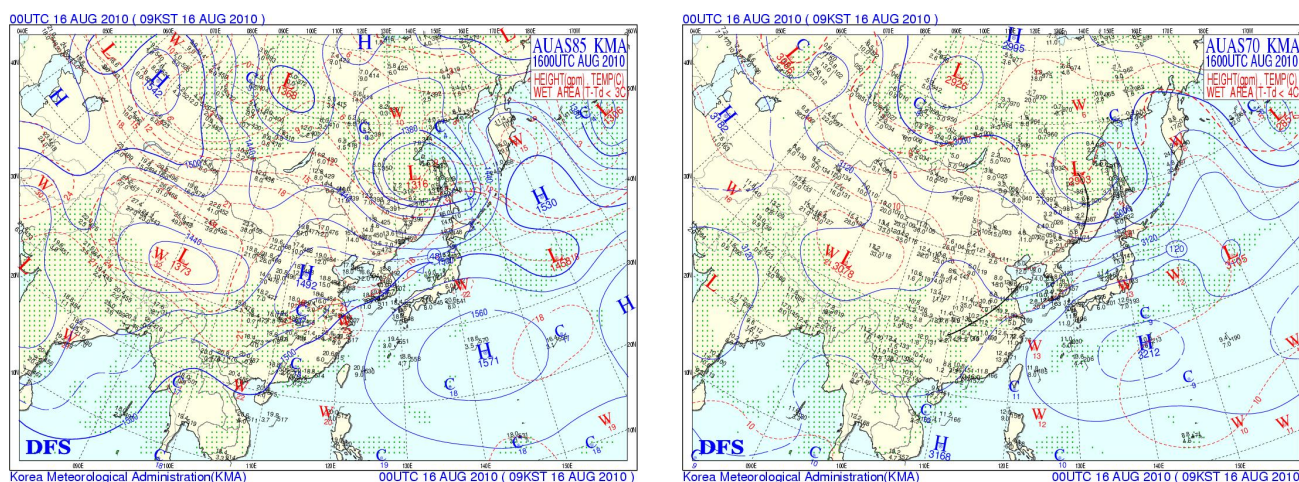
00UTC 16 AUG 2010 ( 09KST 16 AUG 2010 )

AUAS85 KMA
1600UTC AUG 2010
HEIGHT(gpm) , TEMP(C)
WET AREA (T-Td < 3C)

H 1542
L 1526
H
L 1316
H 1530
L 1373
H 1492
L 1466
H 1571
1380
1500
1440
1560

DFS

Korea Meteorological Administration(KMA)
00UTC 16 AUG 2010 ( 09KST 16 AUG 2010 )

00UTC 16 AUG 2010 ( 09KST 16 AUG 2010 )

AUAS70 KMA
1600UTC AUG 2010
HEIGHT(gpm) , TEMP(C)
WET AREA (T-Td < 4C)

H 2995
L 2975
L
H 3105
L 3076
3120
3000
H 3212
H 3168

DFS

Korea Meteorological Administration(KMA)
00UTC 16 AUG 2010 ( 09KST 16 AUG 2010 )